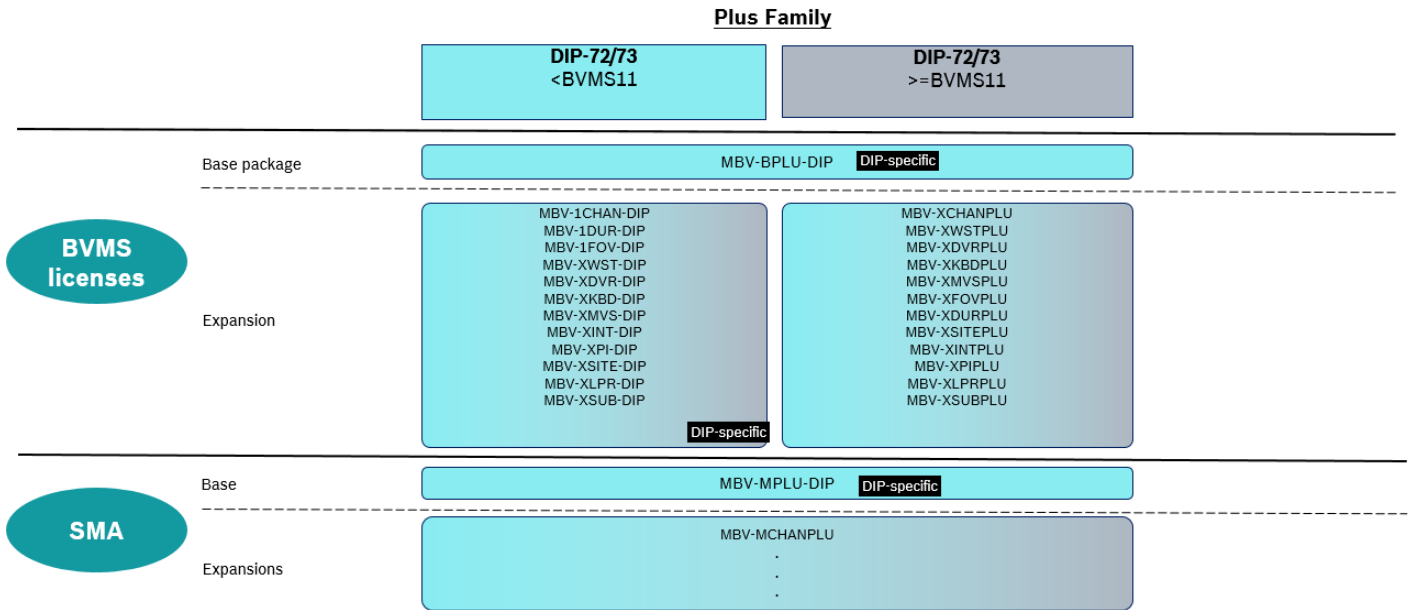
Plus Family

DIP-72/73
<BVMS11

DIP-72/73
>=BVMS11

BVMS licenses

Base package

MBV-BPLU-DIP DIP-specific

Expansion

MBV-1CHAN-DIP
MBV-1DUR-DIP
MBV-1FOV-DIP
MBV-XWST-DIP
MBV-XDVR-DIP
MBV-XKBD-DIP
MBV-XMVS-DIP
MBV-XINT-DIP
MBV-XPI-DIP
MBV-XSITE-DIP
MBV-XLPR-DIP
MBV-XSUB-DIP
DIP-specific

MBV-XCHANPLU
MBV-XWSTPLU
MBV-XDVRPLU
MBV-XKBDPLU
MBV-XMVSPLU
MBV-XFOVPLU
MBV-XDURPLU
MBV-XSITEPLU
MBV-XINTPLU
MBV-XPIPLU
MBV-XLPRPLU
MBV-XSUBPLU

SMA

Base

MBV-MPLU-DIP DIP-specific

Expansions

MBV-MCHANPLU
.
.
.